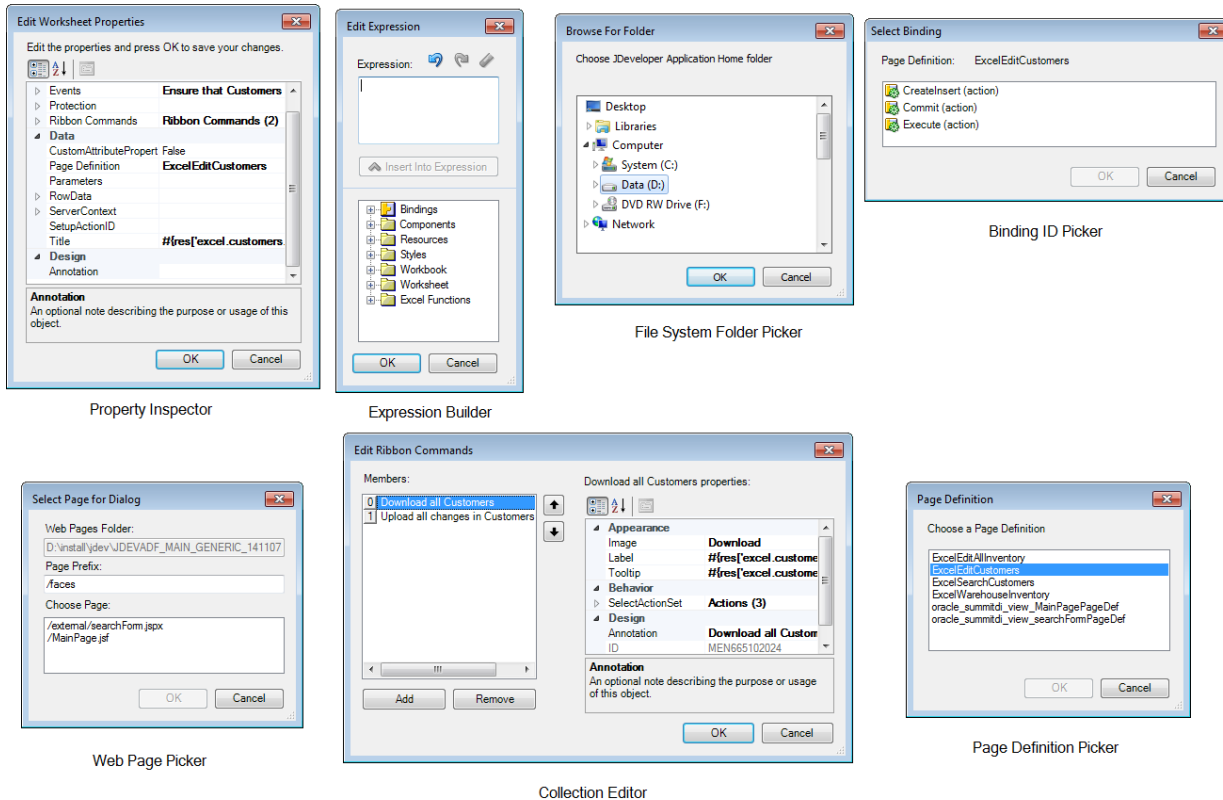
Edit Worksheet Properties

Edit the properties and press OK to save your changes.

| | |
|---|---|
| Events | Ensure that Customers |
| Protection | |
| Ribbon Commands | Ribbon Commands (2) |
| Data | |
| CustomAttributePropert | False |
| Page Definition | ExcelEditCustomers |
| Parameters | |
| RowData | |
| ServerContext | |
| SetupActionID | |
| Title | #{res['excel.customers. |
| Design | |
| Annotation | |

Annotation
An optional note describing the purpose or usage of this object.

OK Cancel

Property Inspector

Edit Expression

Expression:

Insert Into Expression

Bindings
Components
Resources
Styles
Workbook
Worksheet
Excel Functions

OK Cancel

Expression Builder

Browse For Folder

Choose JDeveloper Application Home folder

Desktop
Libraries
Computer
System (C:)
Data (D:)
DVD RW Drive (F:)
Network

OK Cancel

File System Folder Picker

Select Binding

Page Definition: ExcelEditCustomers

CreateInsert (action)
Commit (action)
Execute (action)

OK Cancel

Binding ID Picker

Select Page for Dialog

Web Pages Folder:
D:\install\jdev\JDEVADF_MAIN_GENERIC_141107
Page Prefix:
/faces
Choose Page:
/external/searchForm.jspx
/MainPage.jsf

OK Cancel

Web Page Picker

Edit Ribbon Commands

Members:
0 Download all Customers
1 Upload all changes in Customers

Add Remove

Download all Customers properties:

| | |
|---|---|
| Appearance | |
| Image | Download |
| Label | #{res['excel.custome |
| Tooltip | #{res['excel.custome |
| Behavior | |
| SelectActionSet | Actions (3) |
| Design | |
| Annotation | Download all Custom |
| ID | MEN665102024 |

Annotation
An optional note describing the purpose or usage of this object.

OK Cancel

Collection Editor

Page Definition

Choose a Page Definition

ExcelEditAllInventory
ExcelEditCustomers
ExcelSearchCustomers
ExcelWarehouseInventory
oracle_summitdi_view_MainPagePageDef
oracle_summitdi_view_searchFormPageDef

OK Cancel

Page Definition Picker